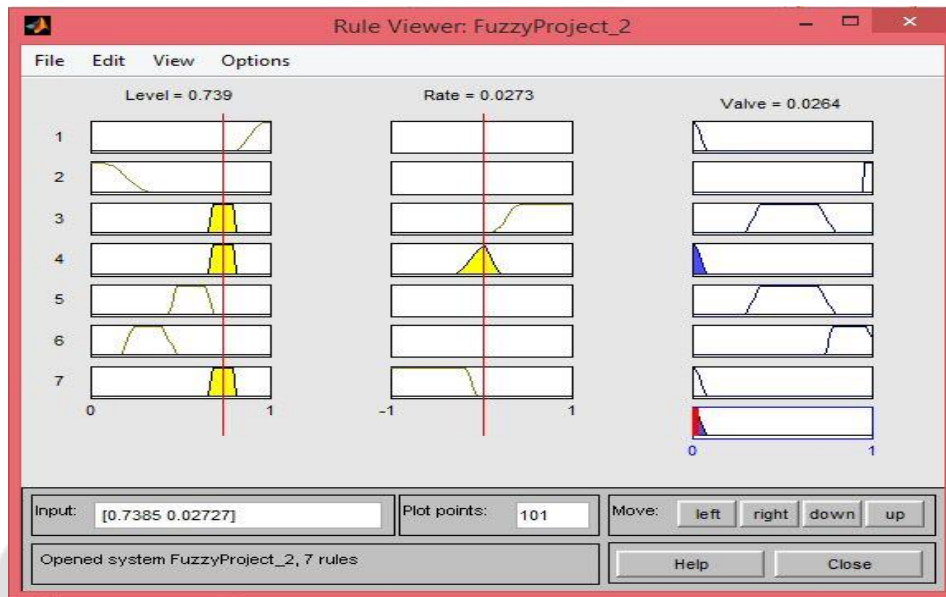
Rule Viewer: FuzzyProject_2

File Edit View Options

Level = 0.739

Rate = 0.0273

Valve = 0.0264

1
2
3
4
5
6
7

0
1

-1
1

0
1

Input: [0.7385 0.02727]

Plot points: 101

Move: left right down up

Opened system FuzzyProject_2, 7 rules

Help

Close